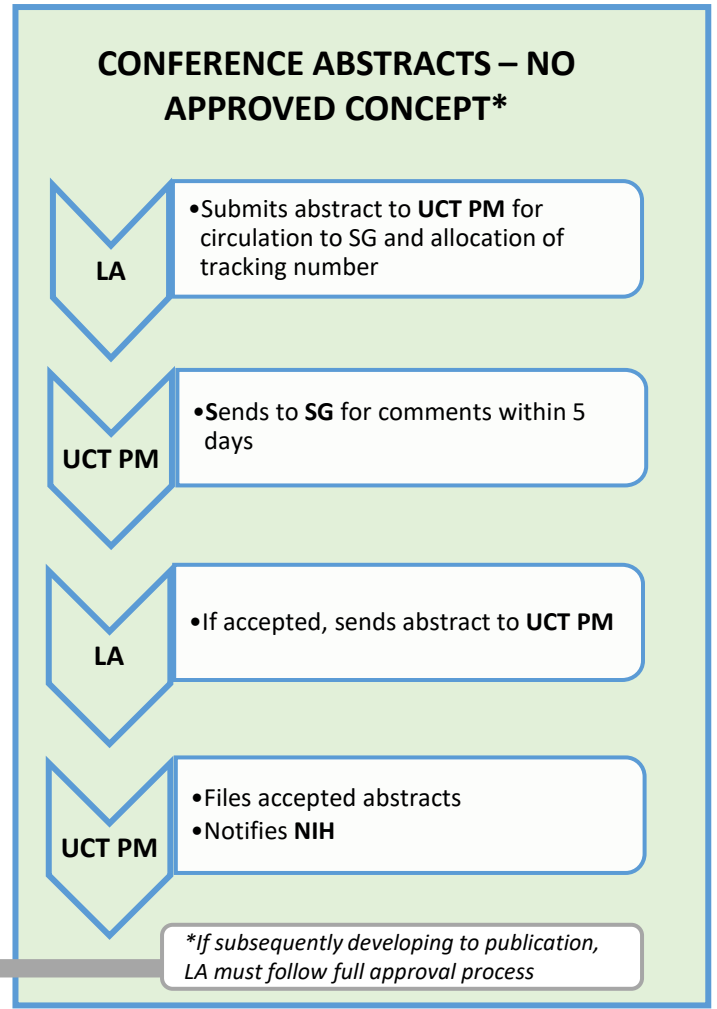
CONFERENCE ABSTRACTS – NO APPROVED CONCEPT*

LA

•Submits abstract to UCT PM for circulation to SG and allocation of tracking number

UCT PM

•Sends to SG for comments within 5 days

LA

•If accepted, sends abstract to UCT PM

UCT PM

•Files accepted abstracts
•Notifies NIH

*If subsequently developing to publication, LA must follow full approval process